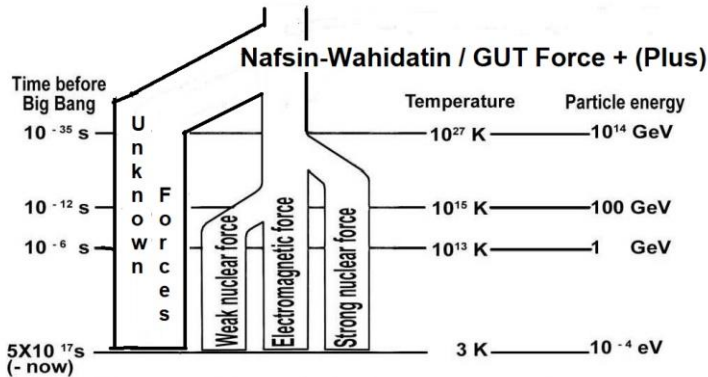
Nafsin-Wahidatin / GUT Force + (Plus)

Time before Big Bang

Temperature

Particle energy

$10^{-35}$ s

$10^{27}$ K

$10^{14}$ GeV

$10^{-12}$ s

$10^{15}$ K

100 GeV

$10^{-6}$ s

$10^{13}$ K

1 GeV

$5X10^{17}$s (- now)

3 K

$10^{-4}$ eV

Unknown

Forces

Weak nuclear force

Electromagnetic force

Strong nuclear force